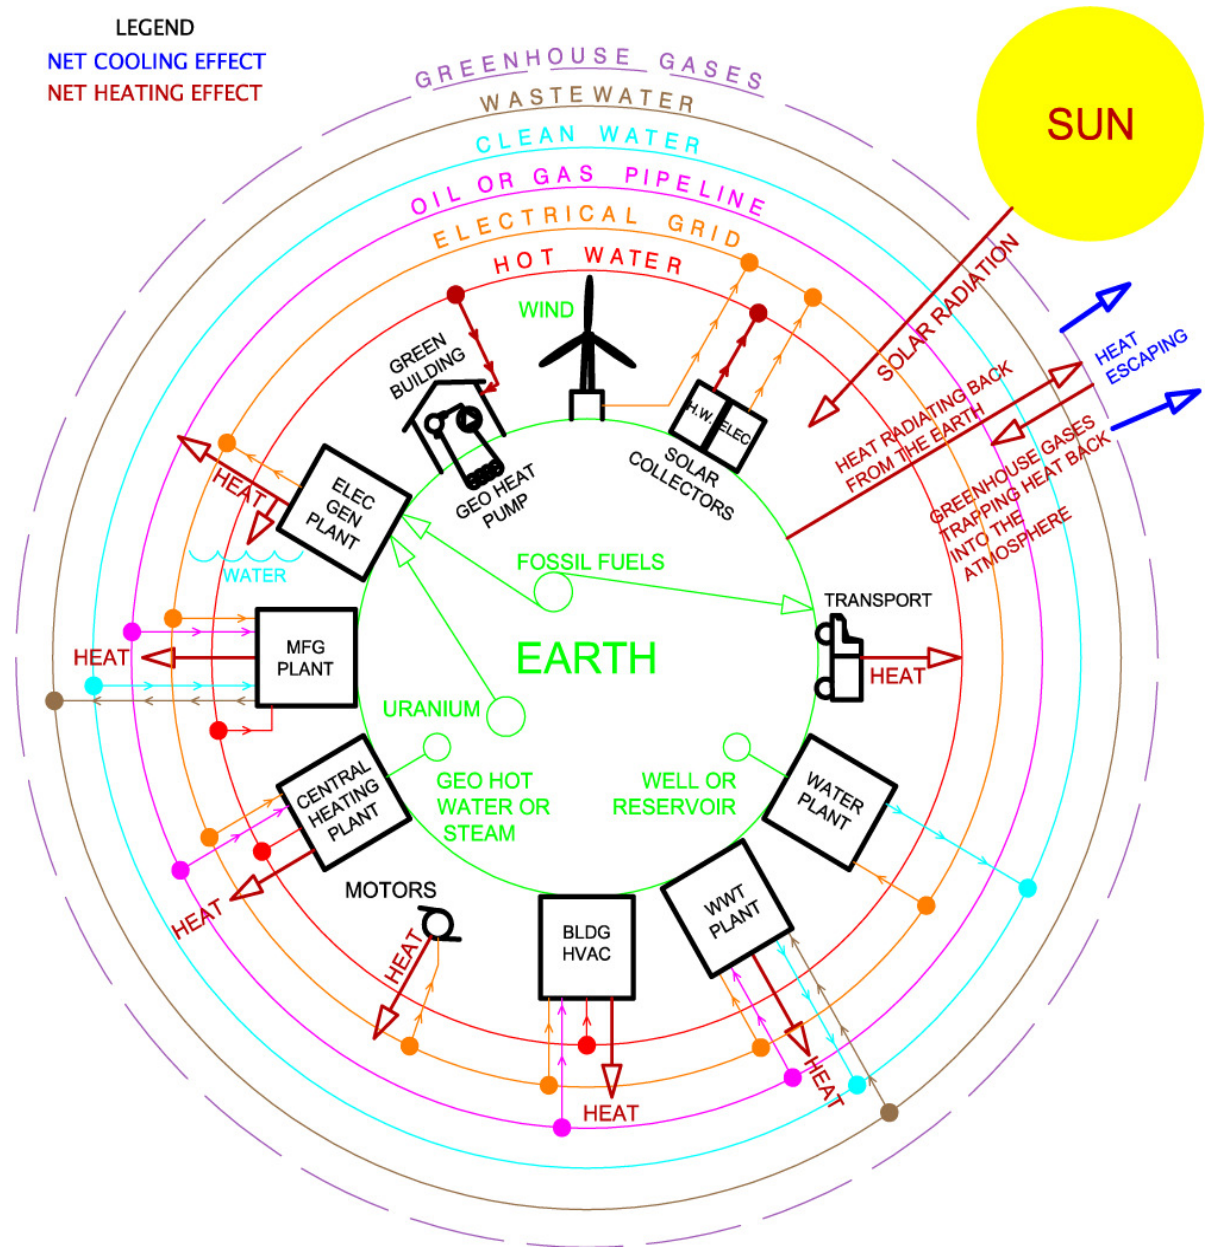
LEGEND
NET COOLING EFFECT
NET HEATING EFFECT

GREENHOUSE GASES
WASTEWATER
CLEAN WATER
OIL OR GAS PIPELINE
ELECTRICAL GRID
HOT WATER

SUN

SOLAR RADIATION
HEAT ESCAPING
HEAT RADIATING BACK FROM THE EARTH
GREENHOUSE GASES TRAPPING HEAT BACK INTO THE ATMOSPHERE

GREEN BUILDING
WIND
H.W.
ELEC
SOLAR COLLECTORS
GEO HEAT PUMP
ELEC GEN PLANT
HEAT
WATER
FOSSIL FUELS
TRANSPORT
HEAT
MFG PLANT
HEAT
EARTH
URANIUM
CENTRAL HEATING PLANT
GEO HOT WATER OR STEAM
WELL OR RESERVOIR
WATER PLANT
HEAT
MOTORS
HEAT
BLDG HVAC
WWT PLANT
HEAT
HEAT